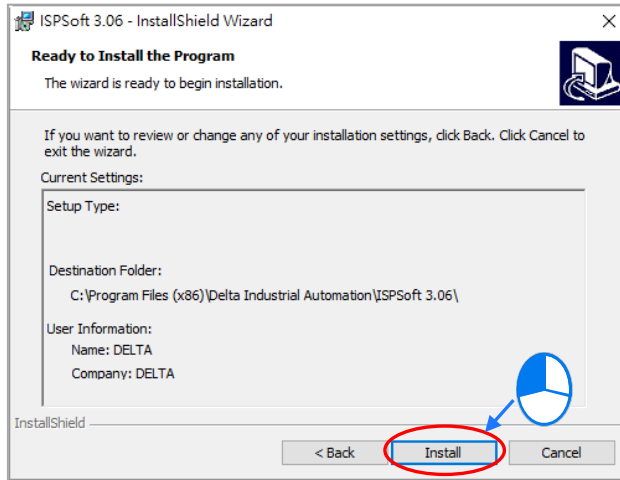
ISPSoft 3.06 - InstallShield Wizard

Ready to Install the Program

The wizard is ready to begin installation.

If you want to review or change any of your installation settings, click Back. Click Cancel to exit the wizard.

Current Settings:

Setup Type:

Destination Folder:

C:\Program Files (x86)\Delta Industrial Automation\ISPSoft 3.06\

User Information:

Name: DELTA

Company: DELTA

InstallShield

< Back

Install

Cancel